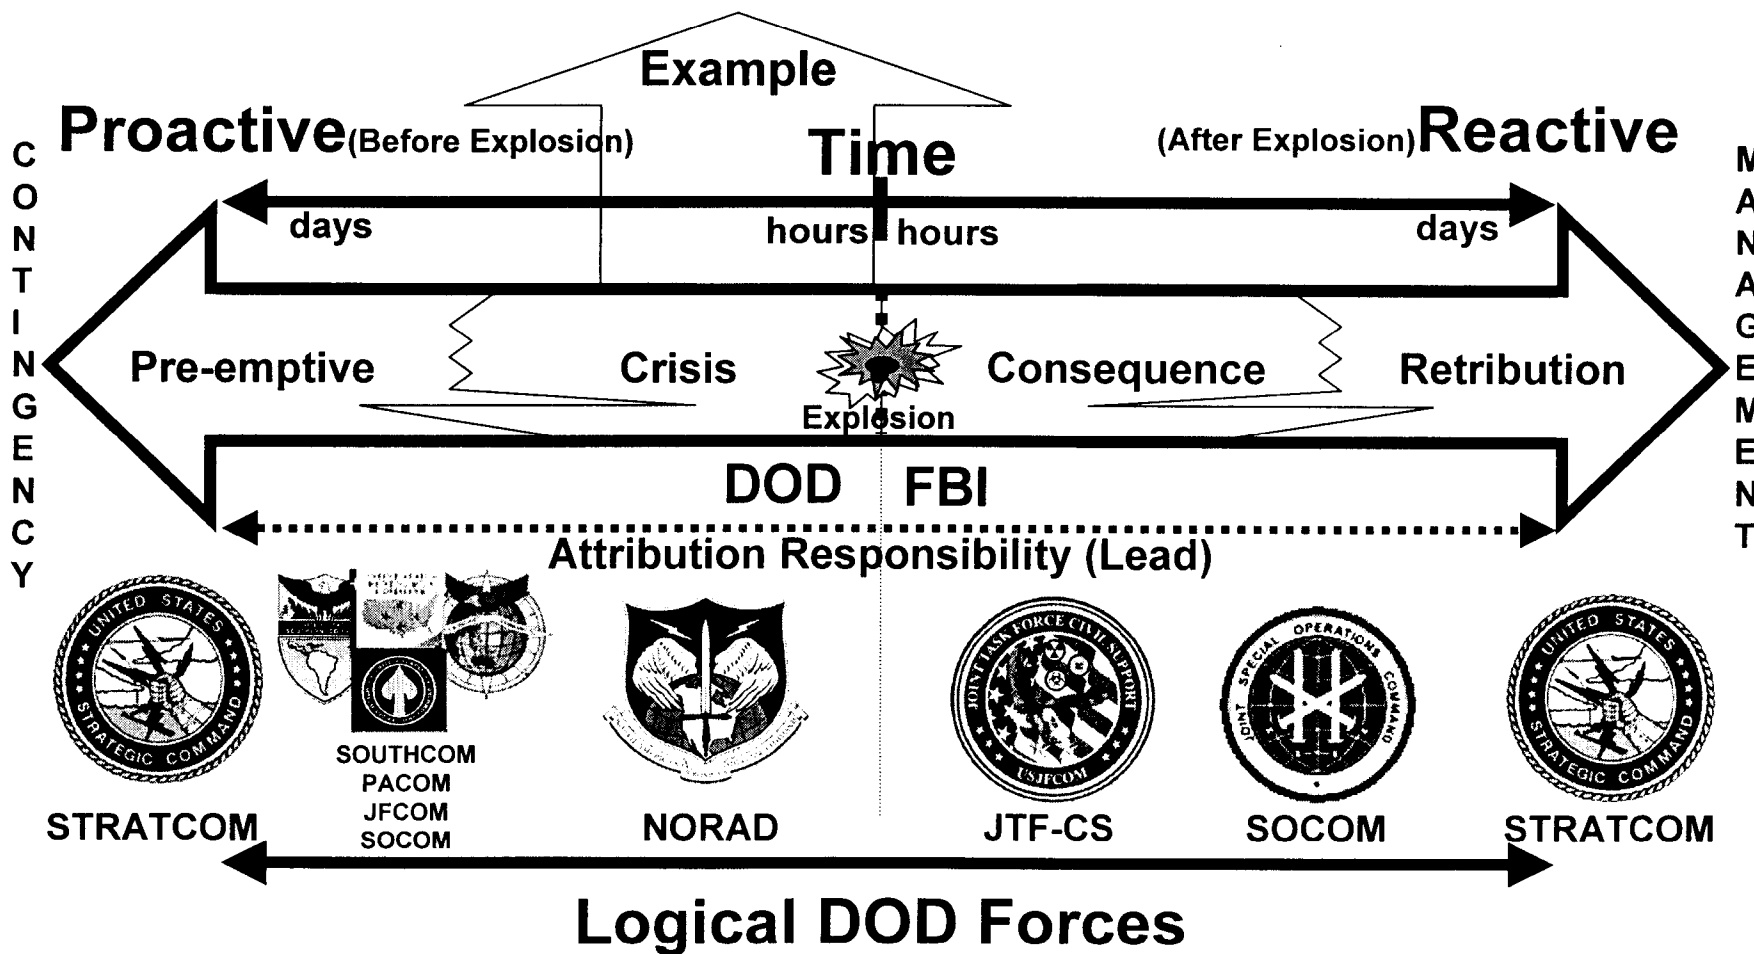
Example

Proactive(Before Explosion)

Time

(After Explosion)Reactive

CONTINGENCY

MANAGEMENT

days

hours

hours

days

Pre-emptive

Crisis

Consequence

Retribution

Explosion

DOD

FBI

Attribution Responsibility (Lead)

UNITED STATES STRATEGIC COMMAND

STRATCOM

SOUTHCOM
PACOM
JFCOM
SOCOM

NORAD

JOINT TASK FORCE CIVIL SUPPORT USJFCOM

JTF-CS

JOINT SPECIAL OPERATIONS COMMAND

SOCOM

UNITED STATES STRATEGIC COMMAND

STRATCOM

Logical DOD Forces